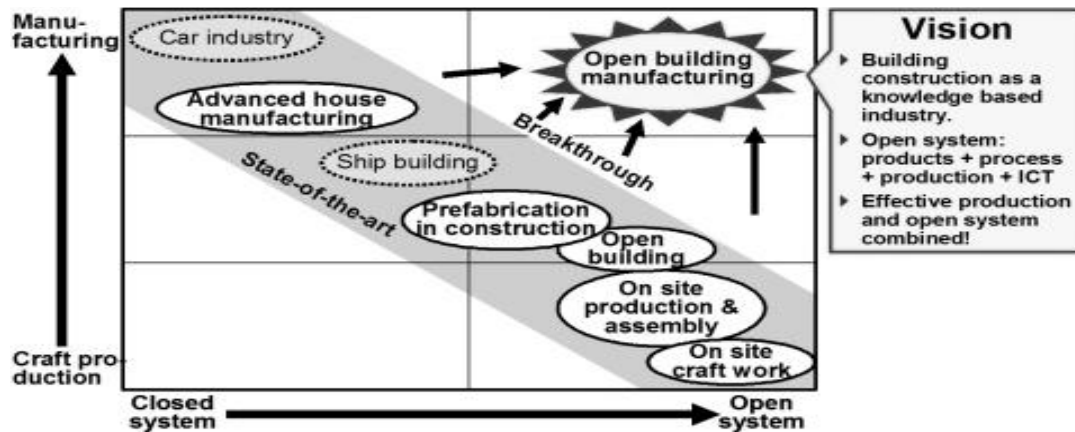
Manufacturing

Craft production

Car industry

Advanced house manufacturing

Ship building

State-of-the-art

Prefabrication in construction

Open building

On site production & assembly

On site craft work

Open building manufacturing

Breakthrough

Closed system

Open system

Vision

▸ Building construction as a knowledge based industry.

▸ Open system: products + process + production + ICT

▸ Effective production and open system combined!